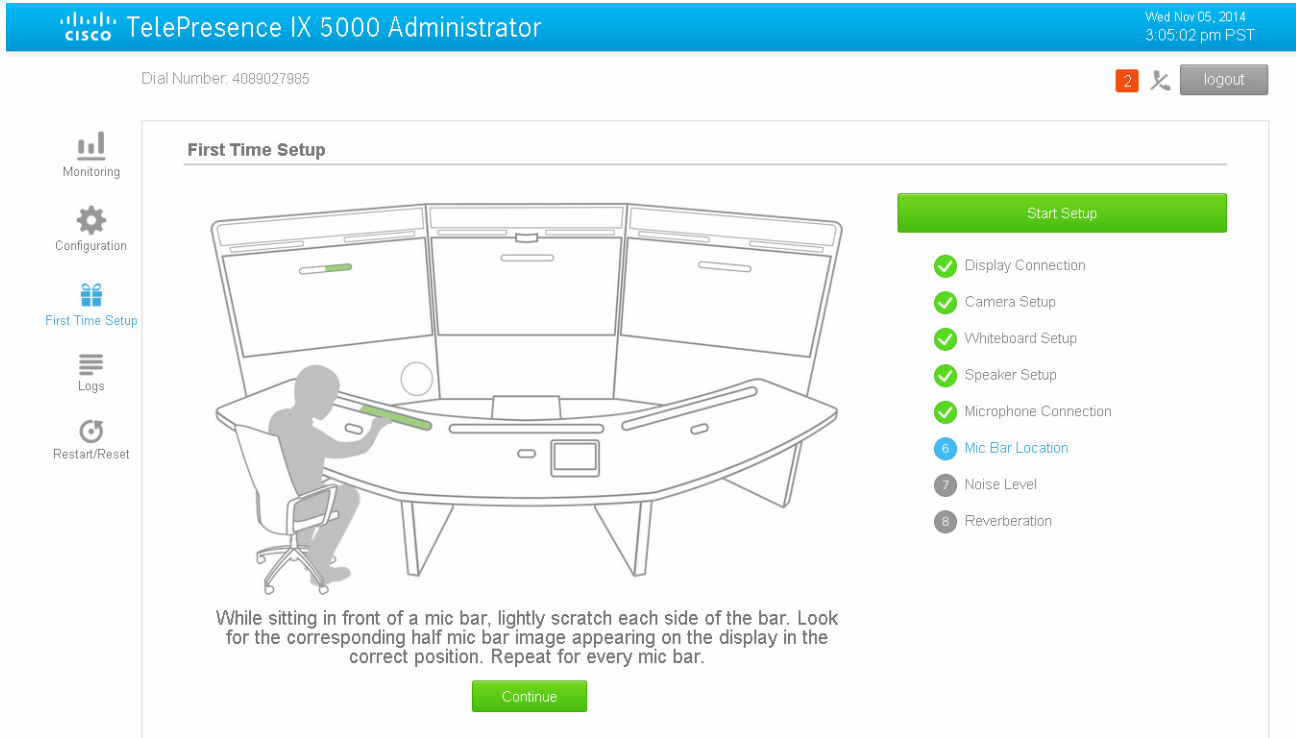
cisco TelePresence IX 5000 Administrator

Wed Nov 05, 2014
3:05:02 pm PST

Dial Number: 4089027985

2

logout

Monitoring

Configuration

First Time Setup

Logs

Restart/Reset

First Time Setup

Start Setup

Display Connection

Camera Setup

Whiteboard Setup

Speaker Setup

Microphone Connection

6 Mic Bar Location

7 Noise Level

8 Reverberation

While sitting in front of a mic bar, lightly scratch each side of the bar. Look for the corresponding half mic bar image appearing on the display in the correct position. Repeat for every mic bar.

Continue